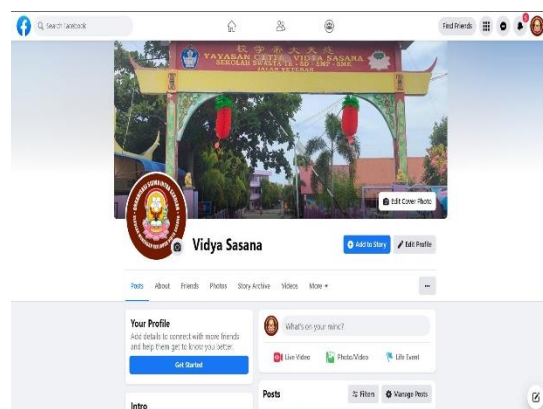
Search Facebook

Find Friends

YAYASAN CETYA VIDYA SASANA
SEKOLAH SWASTA TK - SD - SMP - SMK
JALAN PETERNAK

Edit Cover Photo

Vidya Sasana

Add to Story
Edit Profile

Posts About Friends Photos Story Archive Videos More

Your Profile
Add details to connect with more friends and help them get to know you better.
Get Started

What's on your mind?
Live Video
Photo/Video
Life Event

Posts
Filters
Manage Posts

Intro